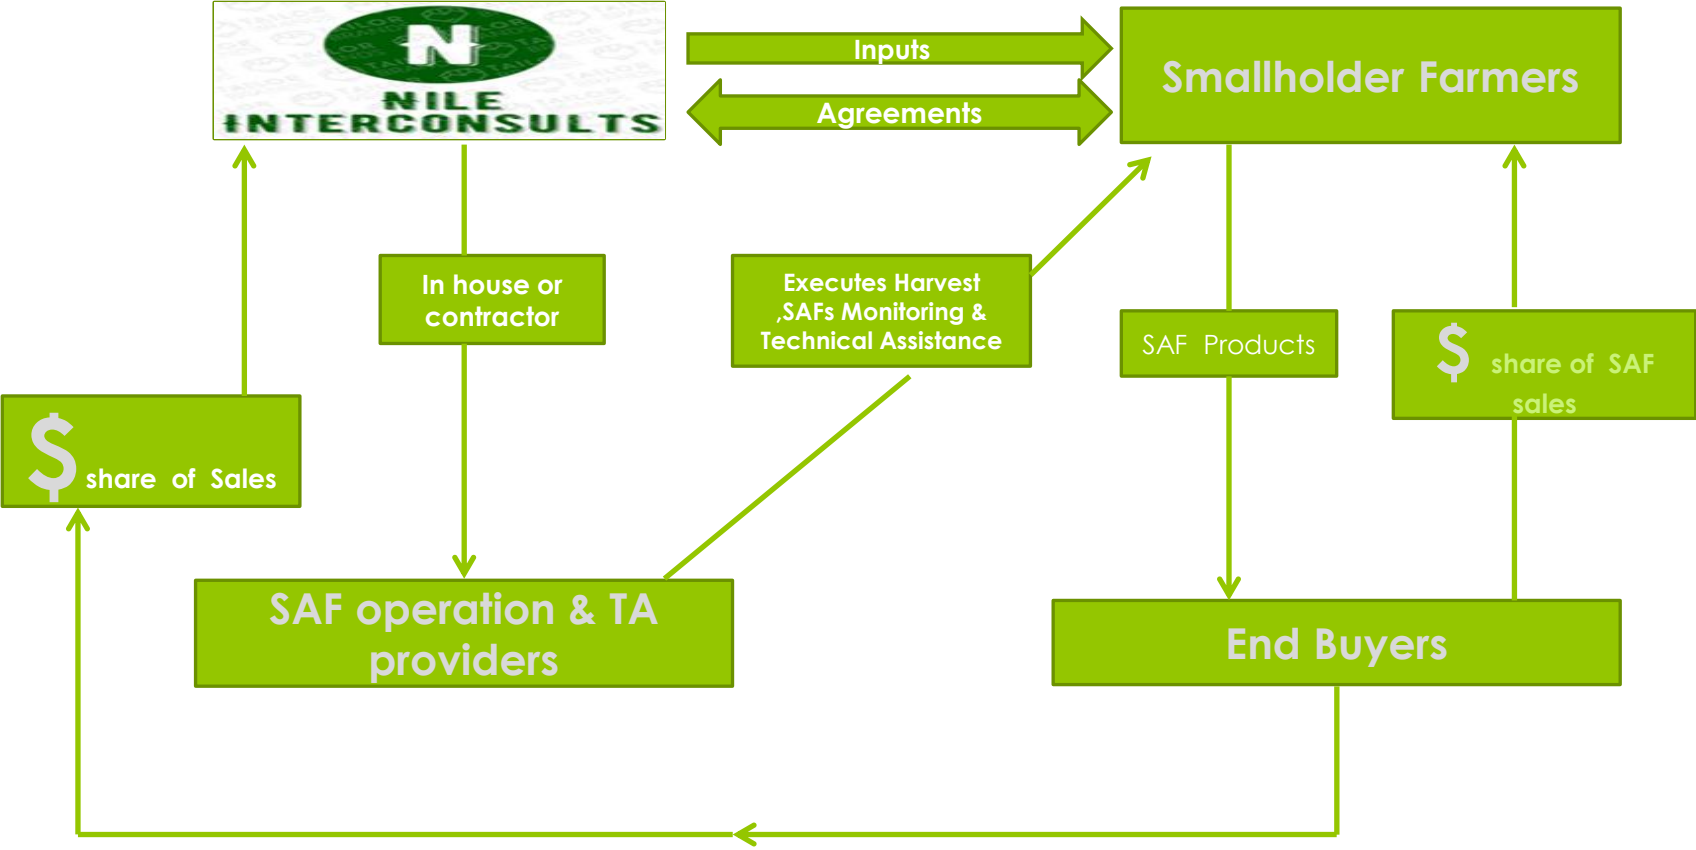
N
NILE
INTERCONSULTS

Inputs

Agreements

Smallholder Farmers

In house or contractor

Executes Harvest ,SAFs Monitoring & Technical Assistance

SAF Products

$ share of SAF sales

$ share of Sales

SAF operation & TA providers

End Buyers